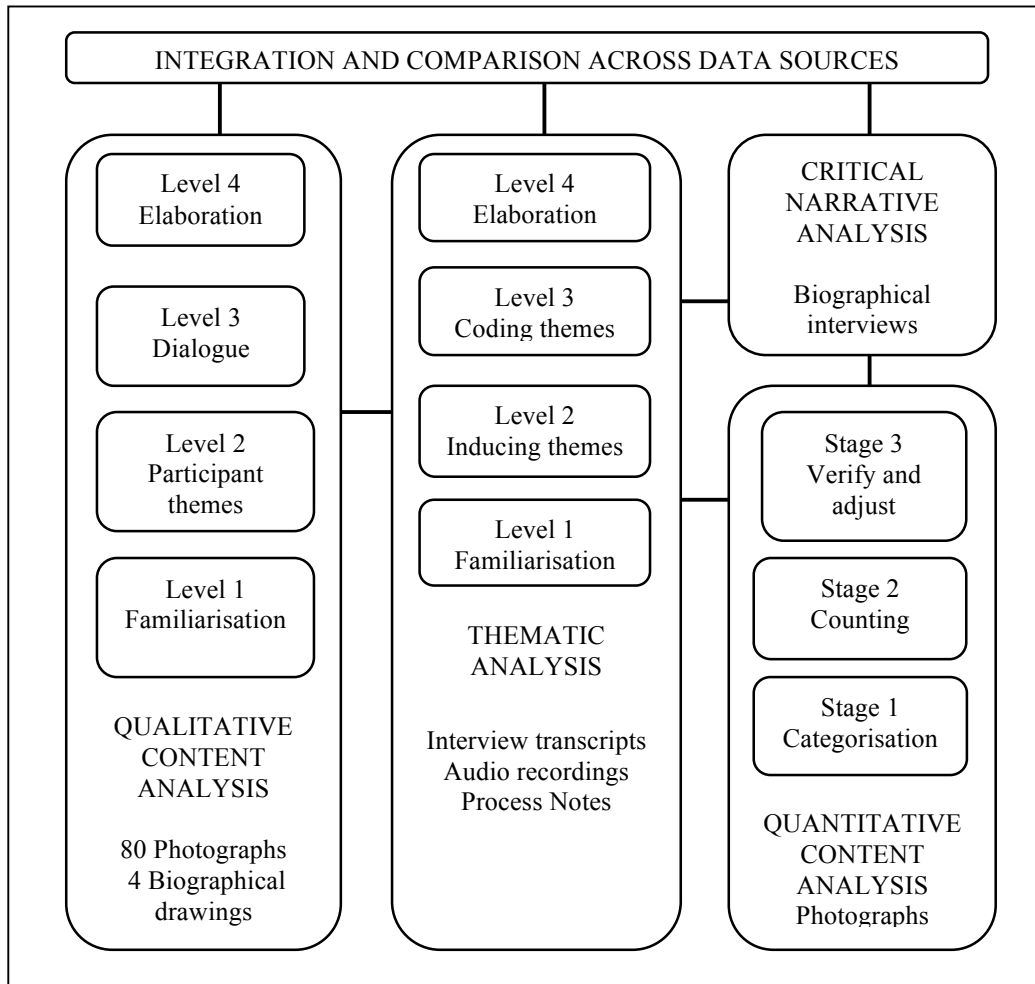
INTEGRATION AND COMPARISON ACROSS DATA SOURCES

Level 4
Elaboration

Level 3
Dialogue

Level 2
Participant themes

Level 1
Familiarisation

QUALITATIVE CONTENT ANALYSIS

80 Photographs
4 Biographical drawings

Level 4
Elaboration

Level 3
Coding themes

Level 2
Inducing themes

Level 1
Familiarisation

THEMATIC ANALYSIS

Interview transcripts
Audio recordings
Process Notes

CRITICAL NARRATIVE ANALYSIS

Biographical interviews

Stage 3
Verify and adjust

Stage 2
Counting

Stage 1
Categorisation

QUANTITATIVE CONTENT ANALYSIS
Photographs